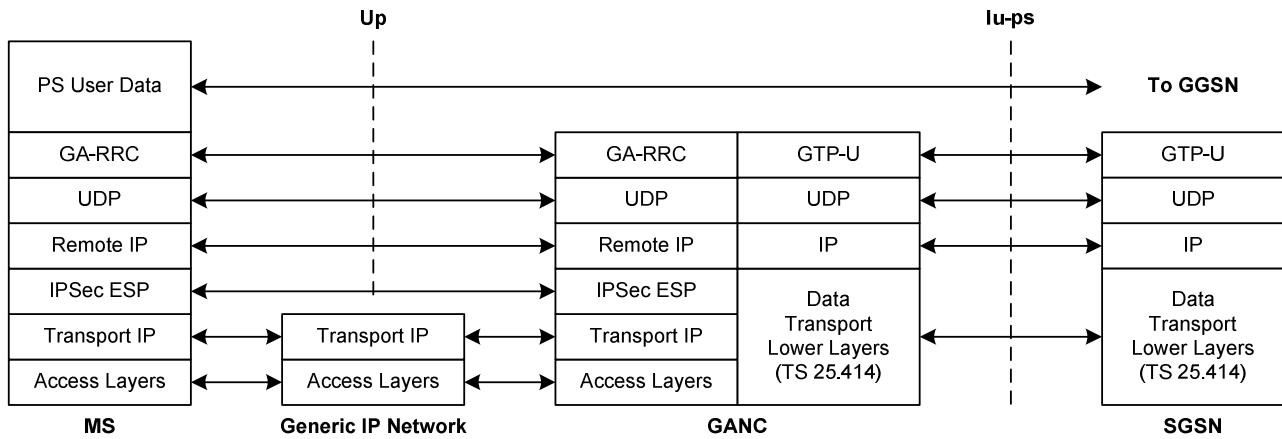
Up

Iu-ps

PS User Data

To GGSN

GA-RRC

UDP

Remote IP

IPSec ESP

Transport IP

Access Layers

MS

Transport IP

Access Layers

Generic IP Network

GA-RRC

UDP

Remote IP

IPSec ESP

Transport IP

Access Layers

GTP-U

UDP

IP

Data Transport Lower Layers (TS 25.414)

GANC

GTP-U

UDP

IP

Data Transport Lower Layers (TS 25.414)

SGSN